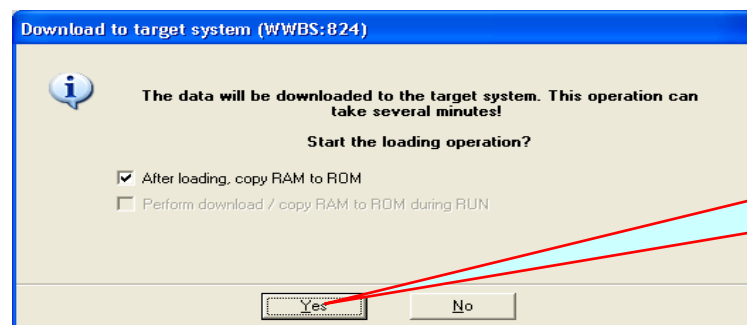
Download to target system (WWBS:824)

The data will be downloaded to the target system. This operation can take several minutes!

Start the loading operation?

After loading, copy RAM to ROM

Perform download / copy RAM to ROM during RUN

Yes

No